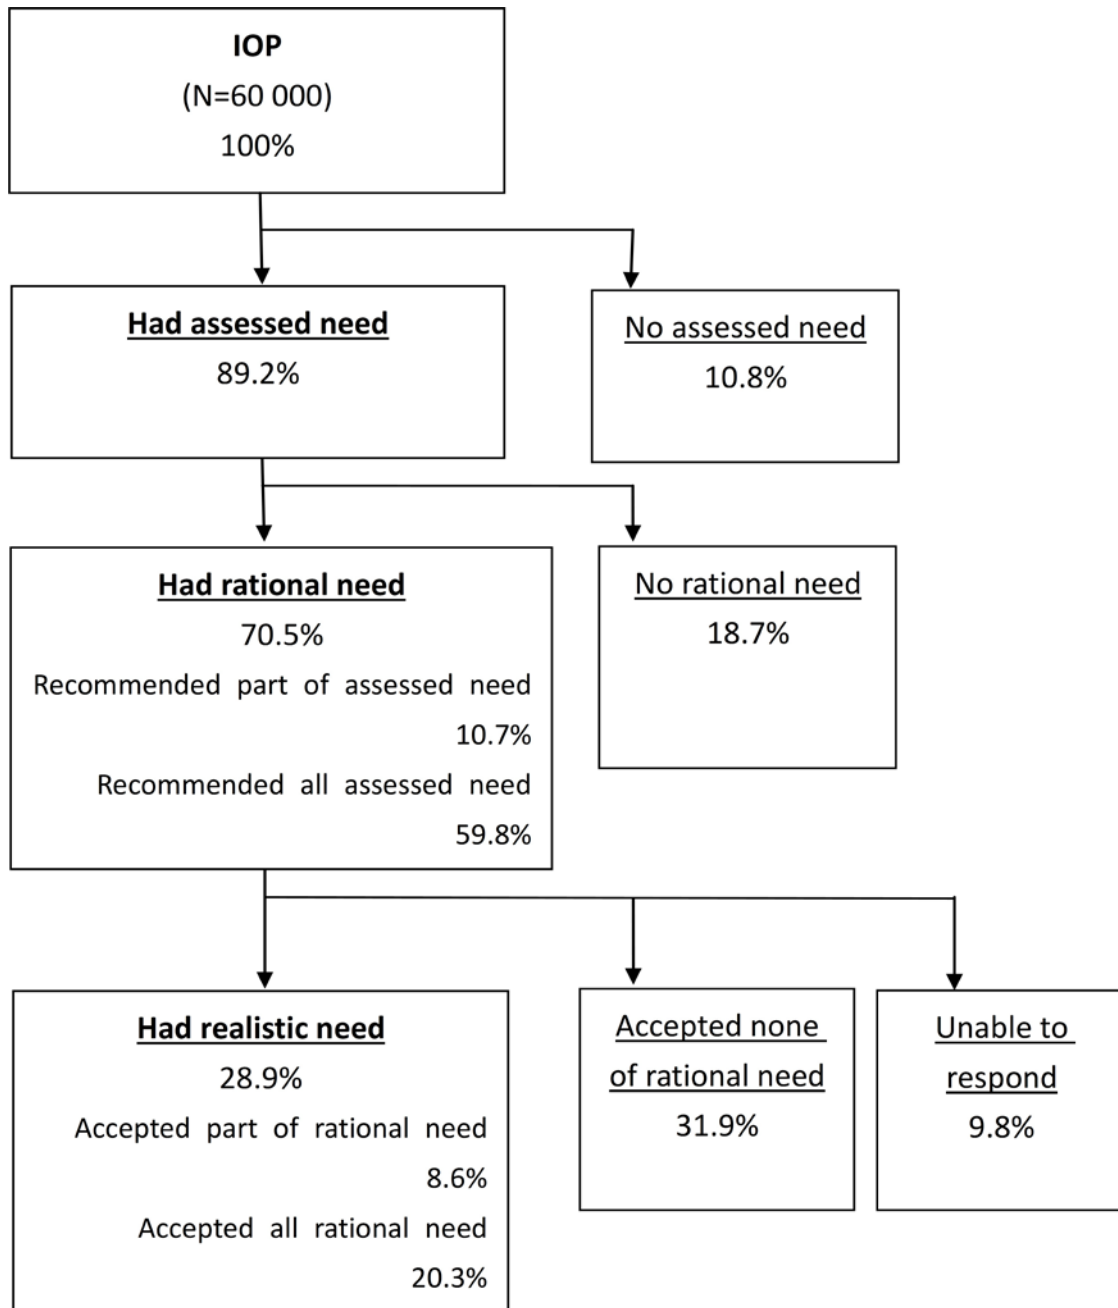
IOP
(N=60 000)
100%

Had assessed need
89.2%

No assessed need
10.8%

Had rational need
70.5%
Recommended part of assessed need
10.7%
Recommended all assessed need
59.8%

No rational need
18.7%

Had realistic need
28.9%
Accepted part of rational need
8.6%
Accepted all rational need
20.3%

Accepted none of rational need
31.9%

Unable to respond
9.8%